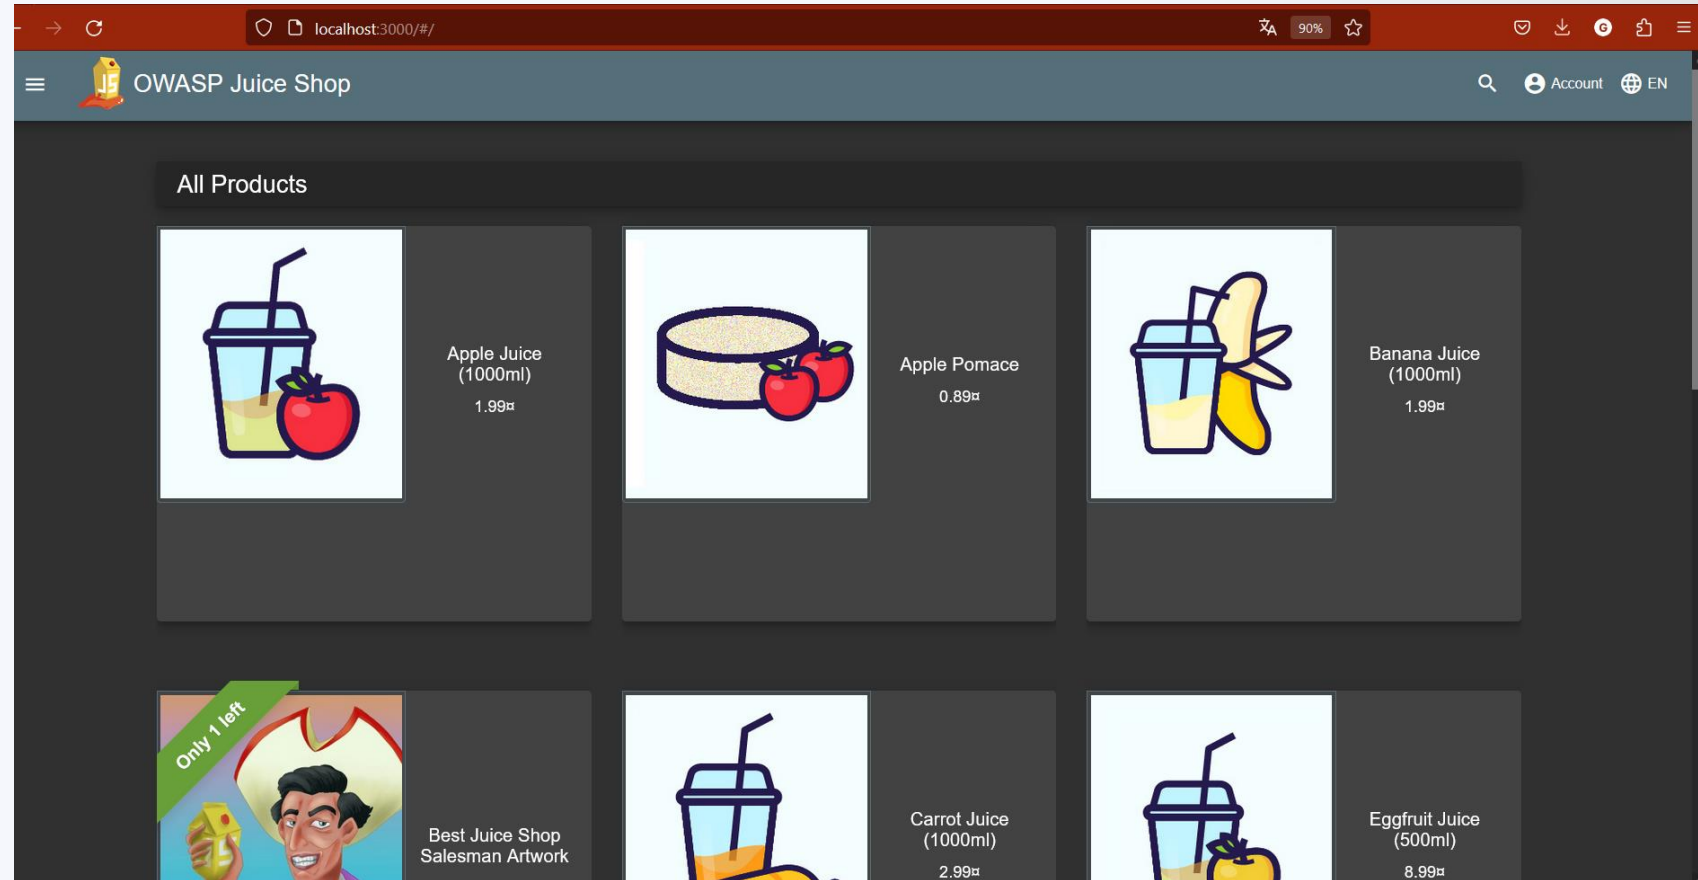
localhost:3000/#/

90%

OWASP Juice Shop

Account EN

All Products

Apple Juice (1000ml)
1.99¤

Apple Pomace
0.89¤

Banana Juice (1000ml)
1.99¤

Only 1 left

Best Juice Shop Salesman Artwork

Carrot Juice (1000ml)
2.99¤

Eggfruit Juice (500ml)
8.99¤